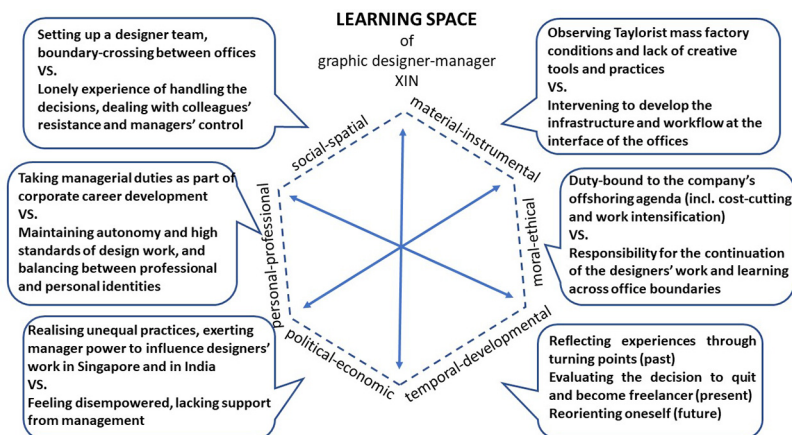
LEARNING SPACE
of
graphic designer-manager
XIN

Setting up a designer team, boundary-crossing between offices
VS.
Lonely experience of handling the decisions, dealing with colleagues' resistance and managers' control

Observing Taylorist mass factory conditions and lack of creative tools and practices
VS.
Intervening to develop the infrastructure and workflow at the interface of the offices

social-spatial

material-instrumental

Taking managerial duties as part of corporate career development
VS.
Maintaining autonomy and high standards of design work, and balancing between professional and personal identities

personal-professional

moral-ethical

Duty-bound to the company's offshoring agenda (incl. cost-cutting and work intensification)
VS.
Responsibility for the continuation of the designers' work and learning across office boundaries

political-economic

temporal-developmental

Realising unequal practices, exerting manager power to influence designers' work in Singapore and in India
VS.
Feeling disempowered, lacking support from management

Reflecting experiences through turning points (past)
Evaluating the decision to quit and become freelancer (present)
Reorienting oneself (future)